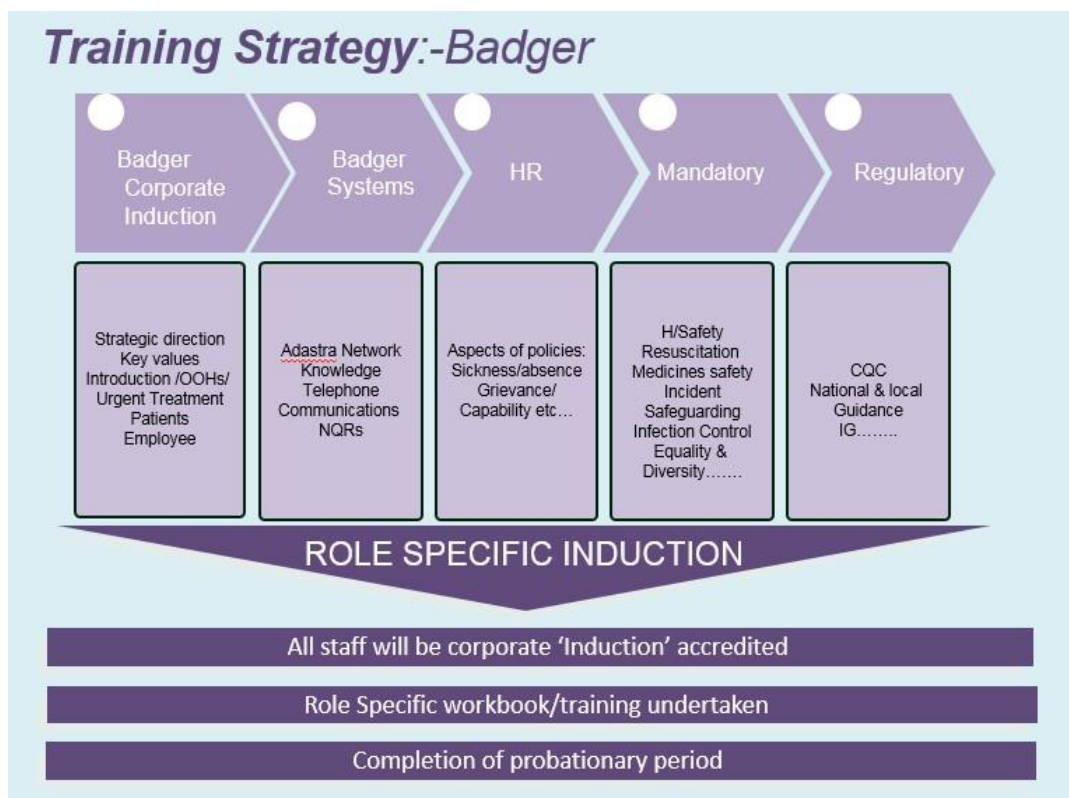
Training Strategy:-Badger

Badger Corporate Induction

Badger Systems

HR

Mandatory

Regulatory

Strategic direction
Key values
Introduction /OOHs/ Urgent Treatment
Patients
Employee

Adastra Network
Knowledge
Telephone
Communications
NQRs

Aspects of policies:
Sickness/absence
Grievance/
Capability etc…

H/Safety
Resuscitation
Medicines safety
Incident
Safeguarding
Infection Control
Equality & Diversity…….

CQC
National & local Guidance
IG……..

ROLE SPECIFIC INDUCTION

All staff will be corporate 'Induction' accredited

Role Specific workbook/training undertaken

Completion of probationary period